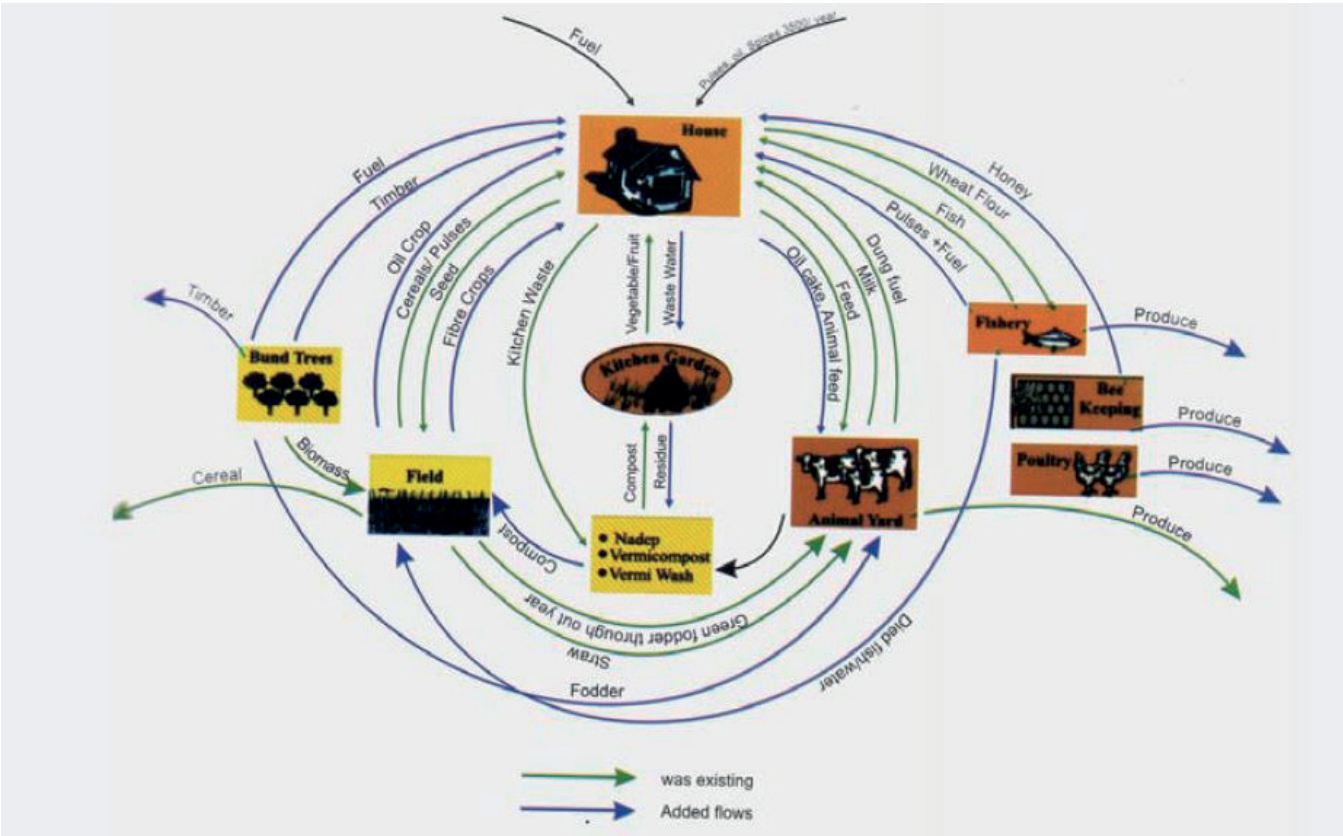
Fuel

Pulses, oil, Spices 3500/ year

House

Fuel

Timber

Oil Crop

Cereals/ Pulses

Seed

Fibre Crops

Kitchen Waste

Vegetable/Fruit

Waste Water

Honey

Wheat Flour

Fish

Pulses +Fuel

Dung fuel

Milk

Feed

Oil cake, Animal feed

Timber

Bund Trees

Kitchen Garden

Fishery

Produce

Bee Keeping

Produce

Poultry

Produce

Biomass

Cereal

Field

Compost

Residue

Animal Yard

Produce

Compost

• Nadep
• Vermicompost
• Vermi Wash

Green fodder through out year

Straw

Fodder

Died fish/water

was existing

Added flows